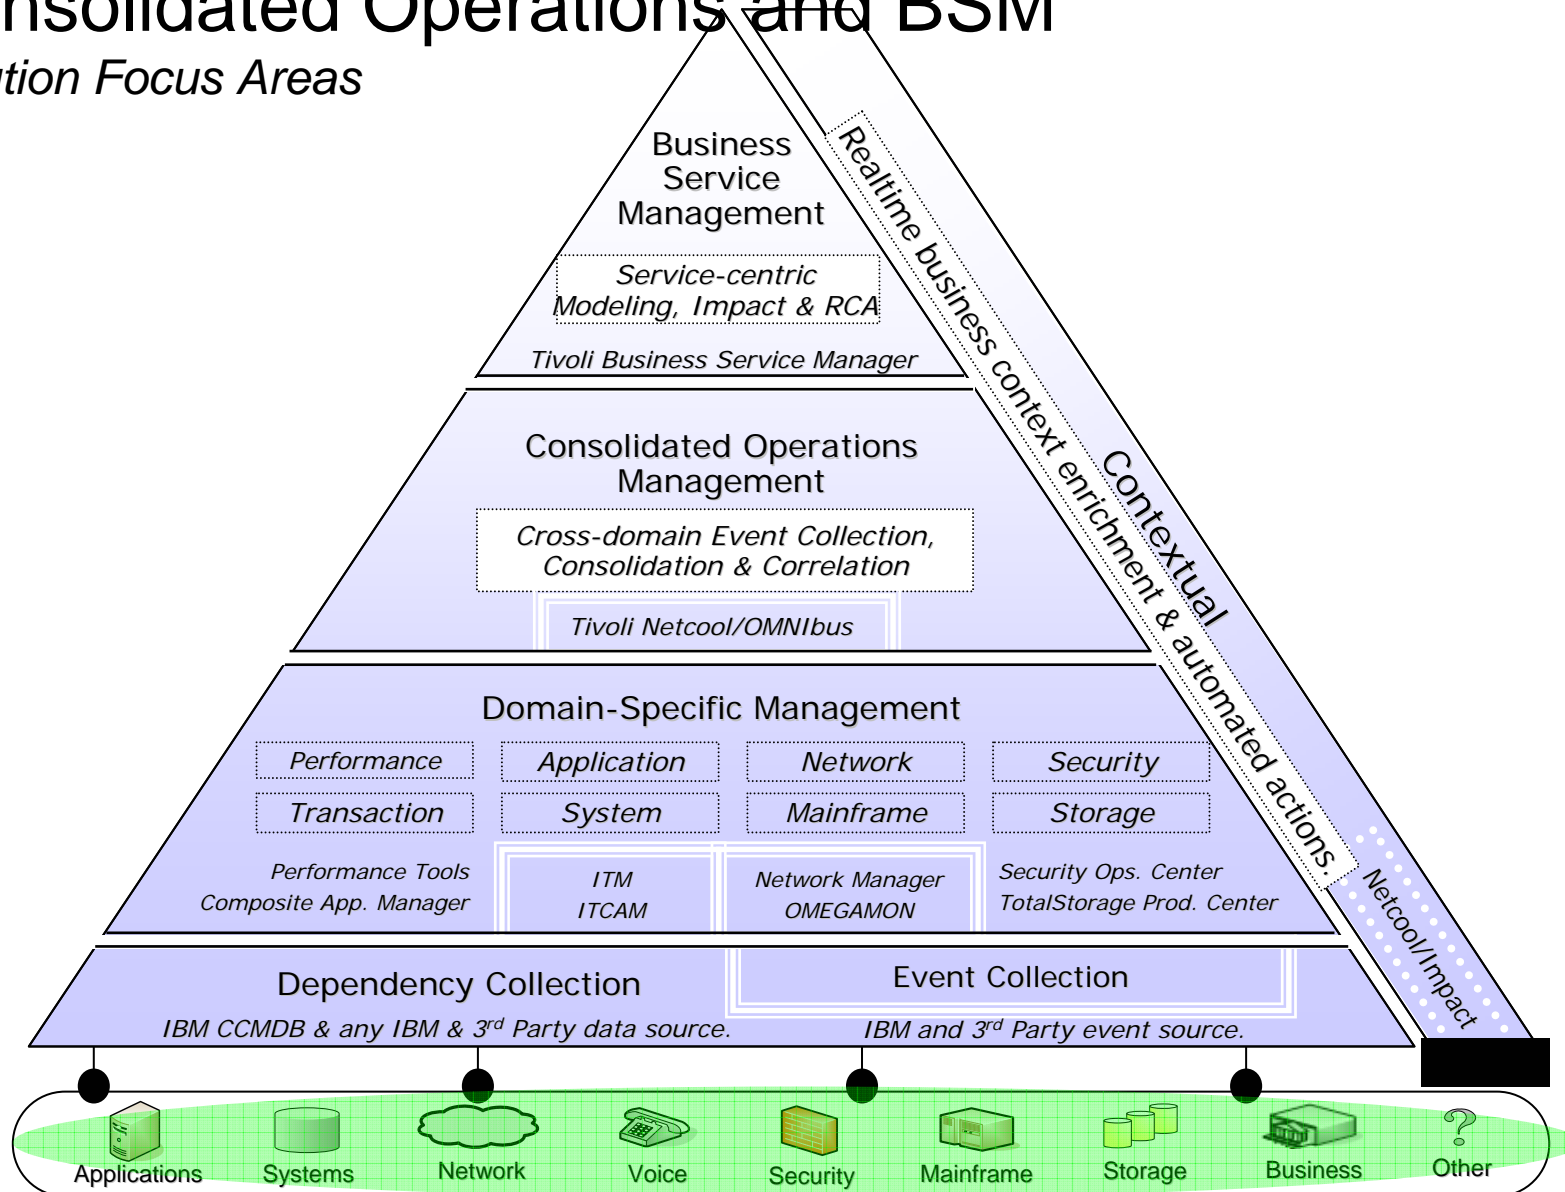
nsolidated Operations and BSM
ution Focus Areas

Business Service Management

Service-centric Modeling, Impact & RCA

Tivoli Business Service Manager

Consolidated Operations Management

Cross-domain Event Collection, Consolidation & Correlation

Tivoli Netcool/OMNIbus

Domain-Specific Management

| Performance | Application | Network | Security |
|---|---|---|---|
| Transaction | System | Mainframe | Storage |

Performance Tools
Composite App. Manager

ITM
ITCAM

Network Manager
OMEGAMON

Security Ops. Center
TotalStorage Prod. Center

Dependency Collection

IBM CCMDB & any IBM & 3$^{rd}$ Party data source.

Event Collection

IBM and 3$^{rd}$ Party event source.

Realtime business context enrichment & automated actions.

Contextual

Netcool/Impact

Applications Systems Network Voice Security Mainframe Storage Business Other